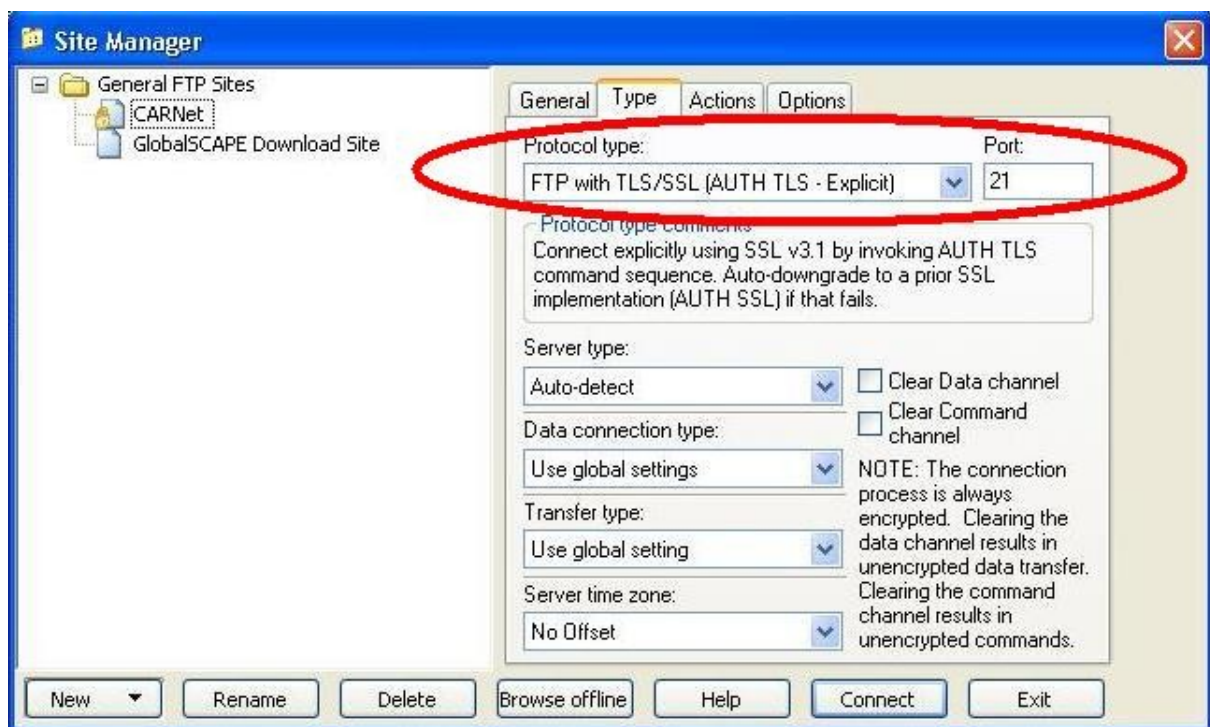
Site Manager

General FTP Sites
CARNet
GlobalSCAPE Download Site

General
Type
Actions
Options

Protocol type:
Port:
FTP with TLS/SSL (AUTH TLS - Explicit)
21

Protocol type comments
Connect explicitly using SSL v3.1 by invoking AUTH TLS command sequence. Auto-downgrade to a prior SSL implementation (AUTH SSL) if that fails.

Server type:
Auto-detect
Clear Data channel
Clear Command channel
Data connection type:
Use global settings
NOTE: The connection process is always encrypted. Clearing the data channel results in unencrypted data transfer. Clearing the command channel results in unencrypted commands.
Transfer type:
Use global setting
Server time zone:
No Offset

New
Rename
Delete
Browse offline
Help
Connect
Exit